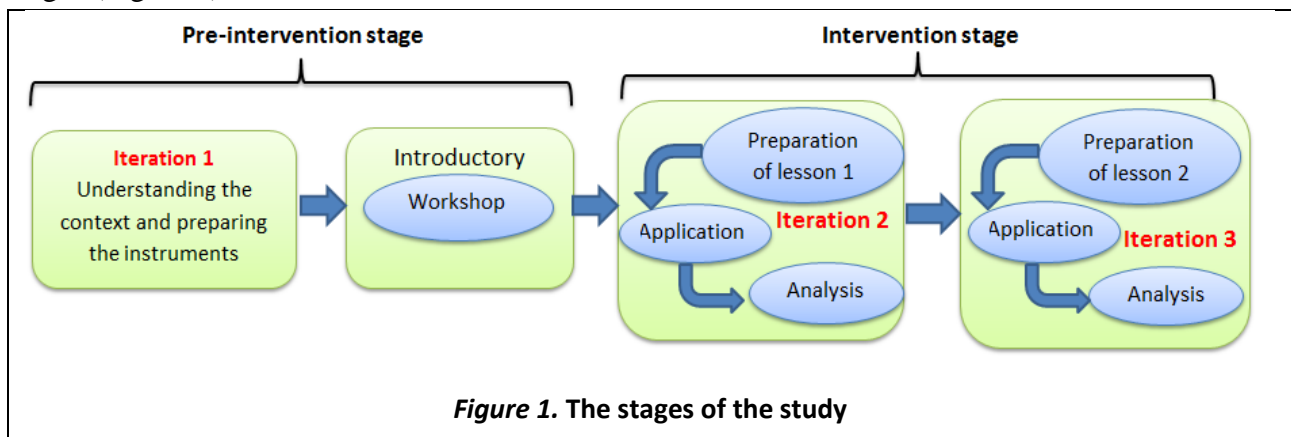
Pre-intervention stage

Intervention stage

Iteration 1
Understanding the context and preparing the instruments

Introductory
Workshop

Preparation of lesson 1
Application
Iteration 2
Analysis

Preparation of lesson 2
Application
Iteration 3
Analysis

Figure 1. The stages of the study